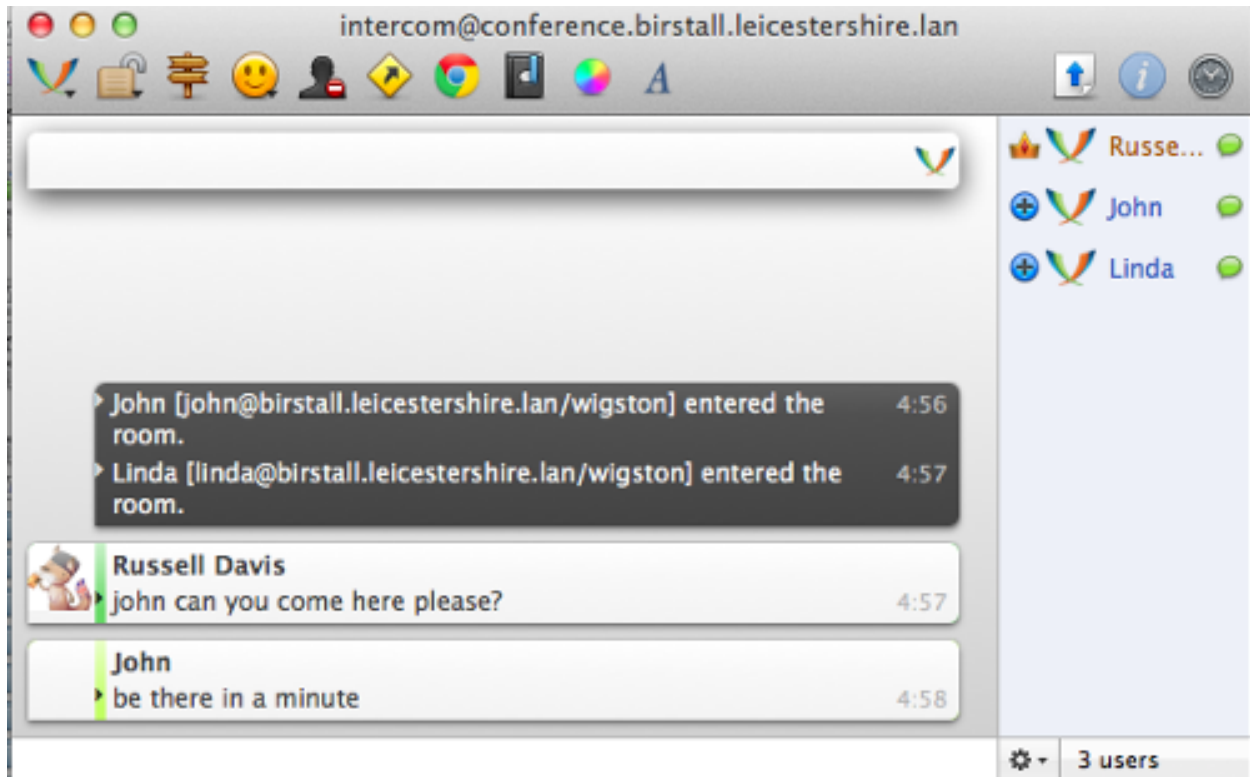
intercom@conference.birstall.leicestershire.lan

A

John [john@birstall.leicestershire.lan/wigston] entered the room. 4:56

Linda [linda@birstall.leicestershire.lan/wigston] entered the room. 4:57

Russell Davis
john can you come here please? 4:57

John
be there in a minute 4:58

Russe...
John
Linda

3 users